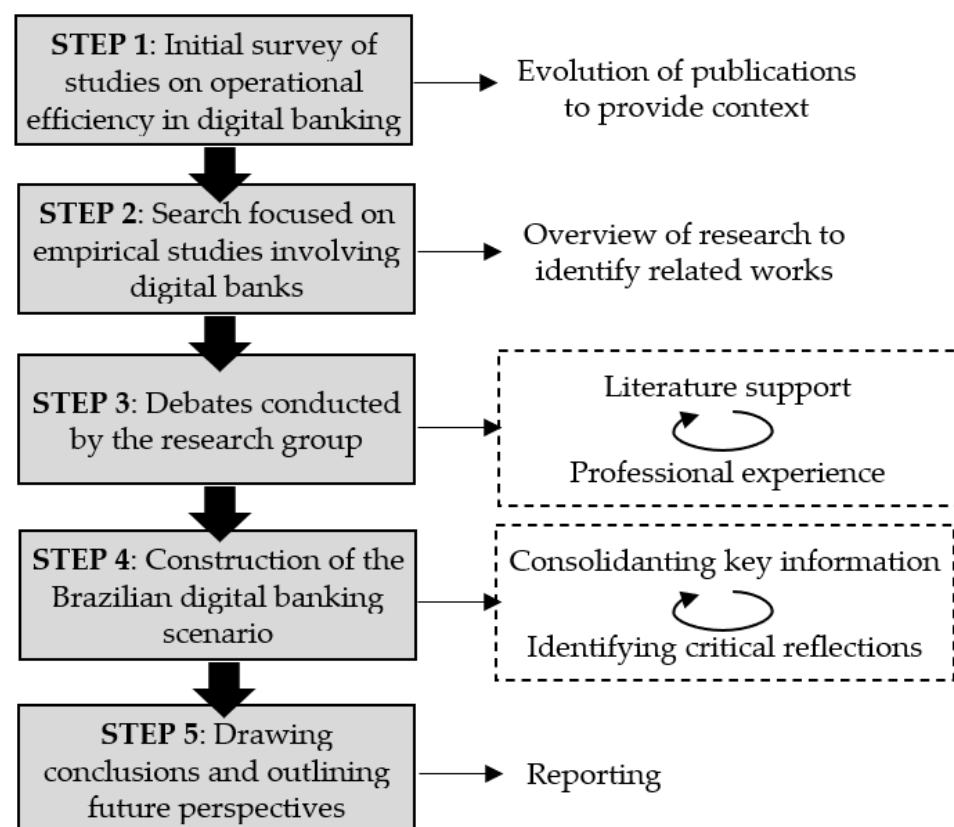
**STEP 1**: Initial survey of studies on operational efficiency in digital banking

Evolution of publications to provide context

**STEP 2**: Search focused on empirical studies involving digital banks

Overview of research to identify related works

**STEP 3**: Debates conducted by the research group

Literature support

Professional experience

**STEP 4**: Construction of the Brazilian digital banking scenario

Consolidanting key information

Identifying critical reflections

**STEP 5**: Drawing conclusions and outlining future perspectives

Reporting